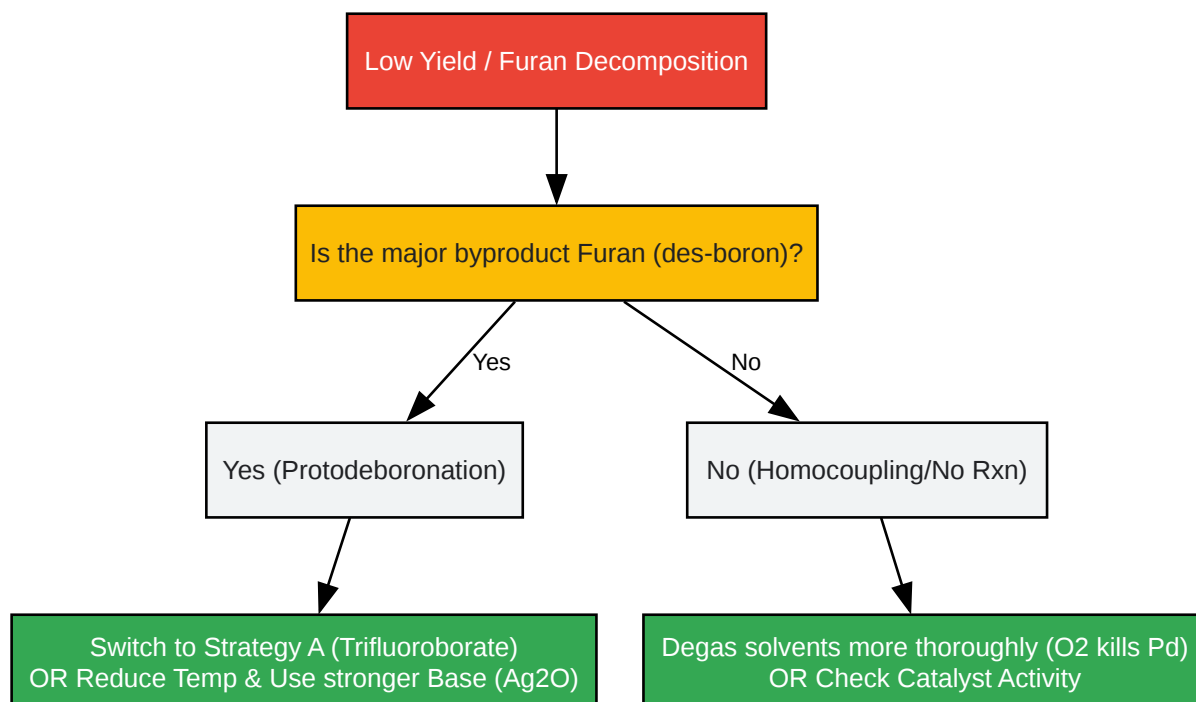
Low Yield / Furan Decomposition

Is the major byproduct Furan (des-boron)?

Yes

No

Yes (Protodeboronation)

No (Homocoupling/No Rxn)

Switch to Strategy A (Trifluoroborate)
OR Reduce Temp & Use stronger Base (Ag2O)

Degas solvents more thoroughly (O2 kills Pd)
OR Check Catalyst Activity